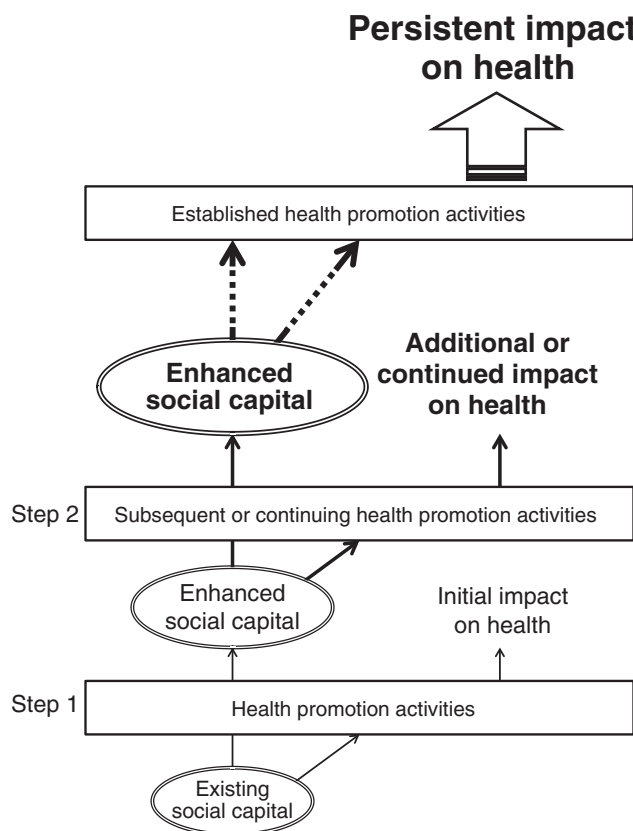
Persistent impact on health

Established health promotion activities

Enhanced social capital

Additional or continued impact on health

Step 2

Subsequent or continuing health promotion activities

Enhanced social capital

Initial impact on health

Step 1

Health promotion activities

Existing social capital